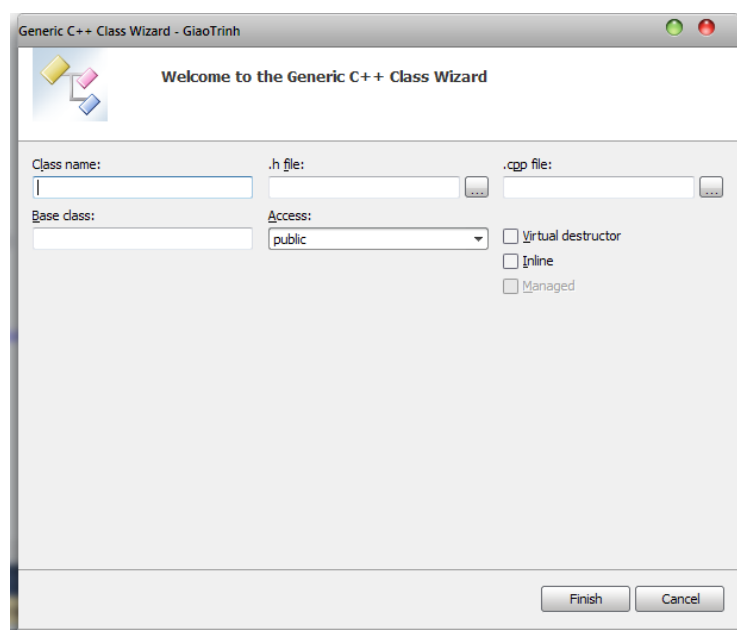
Generic C++ Class Wizard - GiaoTrinh

Welcome to the Generic C++ Class Wizard

Class name:

.h file:

...

.cpp file:

...

Base class:

Access:

public

Virtual destructor

Inline

Managed

Finish

Cancel